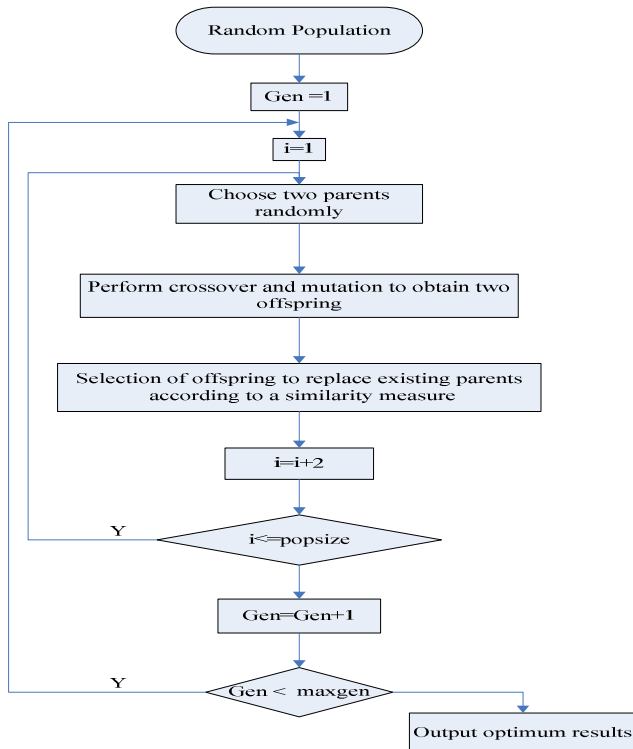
Random Population

Gen =1

i=1

Choose two parents randomly

Perform crossover and mutation to obtain two offspring

Selection of offspring to replace existing parents according to a similarity measure

i=i+2

Y

i<=popsize

Gen=Gen+1

Y

Gen < maxgen

Output optimum results